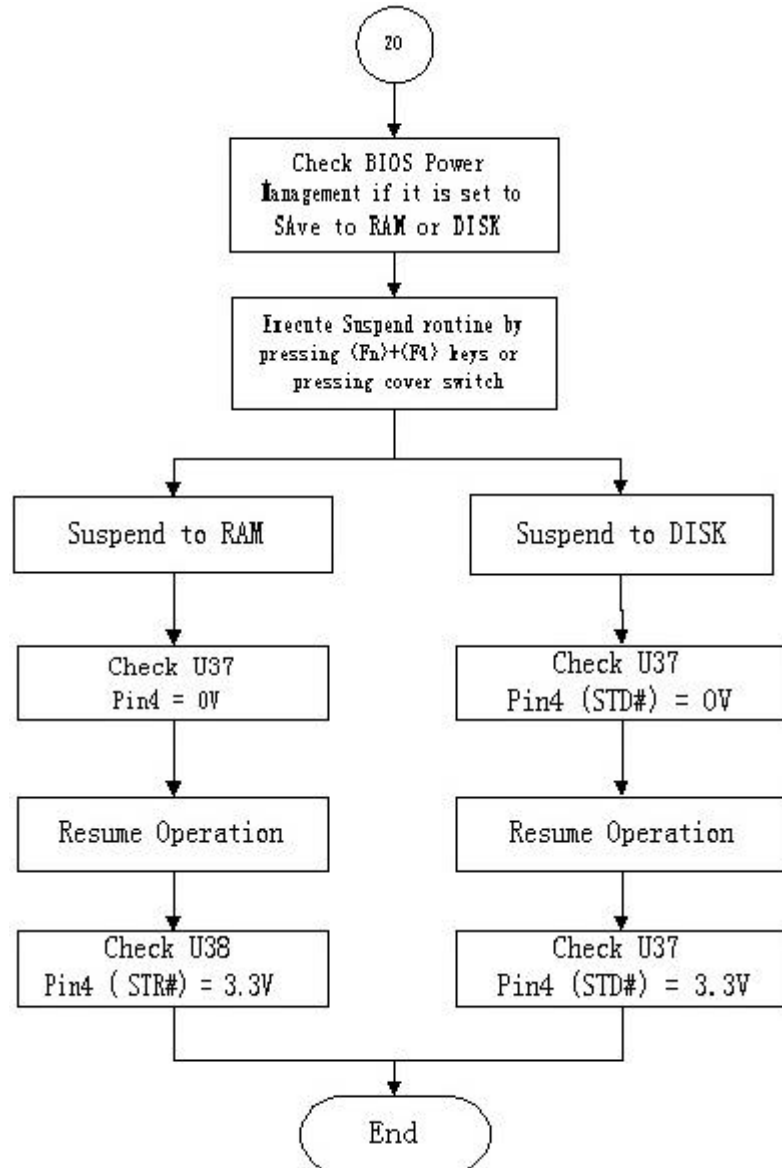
20

Check BIOS Power Management if it is set to SAve to RAM or DISK

Execute Suspend routine by pressing (Fn)+(F4) keys or pressing cover switch

Suspend to RAM

Suspend to DISK

Check U37
Pin4 = 0V

Check U37
Pin4 (STD#) = 0V

Resume Operation

Resume Operation

Check U38
Pin4 ( STR#) = 3.3V

Check U37
Pin4 (STD#) = 3.3V

End